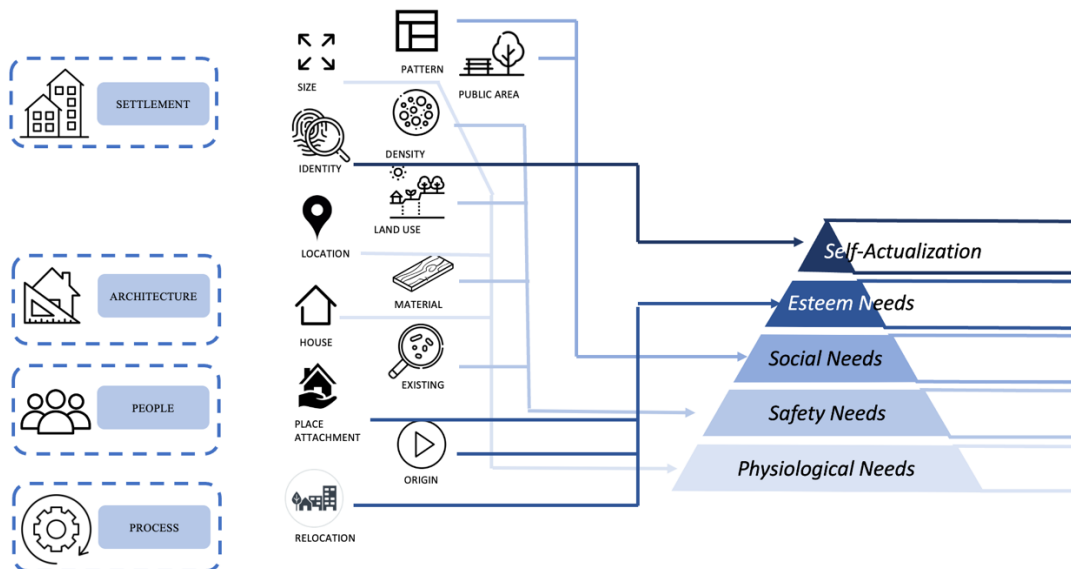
SETTLEMENT

ARCHITECTURE

PEOPLE

PROCESS

SIZE

PATTERN

PUBLIC AREA

IDENTITY

DENSITY

LAND USE

LOCATION

MATERIAL

HOUSE

EXISTING

PLACE ATTACHMENT

ORIGIN

RELOCATION

Self-Actualization

Esteem Needs

Social Needs

Safety Needs

Physiological Needs